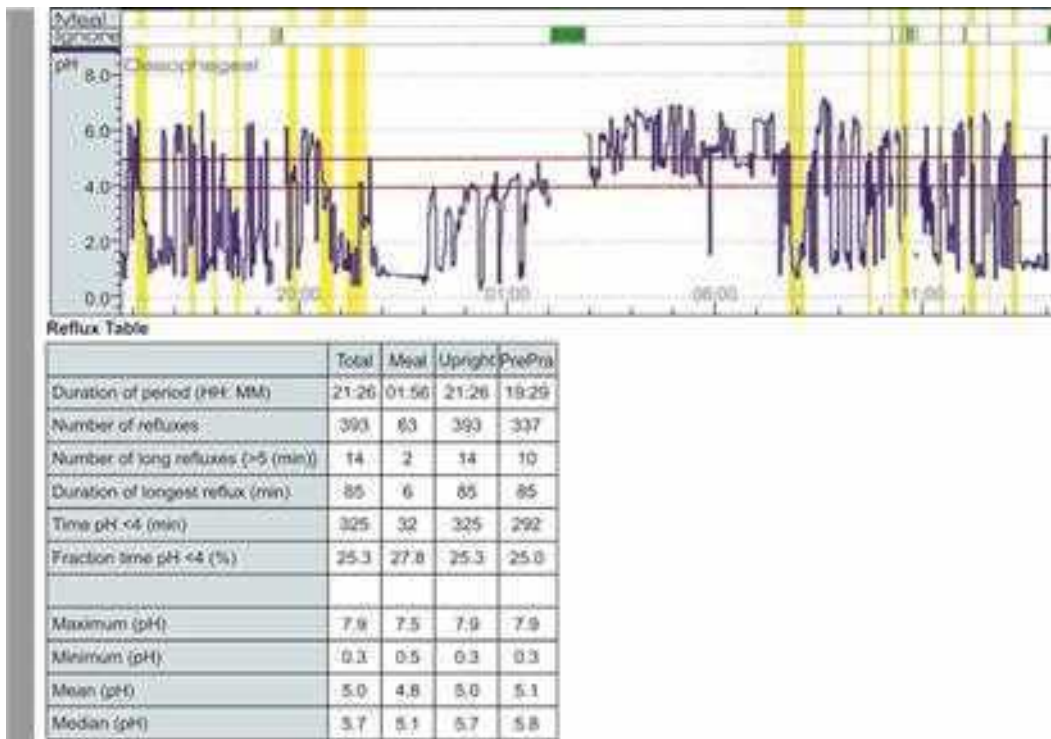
Meal
Supine
pH 8.0
Oesophageal
6.0
4.0
2.0
0.0
20:00
01:00
06:00
11:00

Reflux Table

| | Total | Meal | Upright | PrePra |
|---|---|---|---|---|
| Duration of period (HH: MM) | 21:26 | 01:56 | 21:26 | 19:29 |
| Number of refluxes | 393 | 63 | 393 | 337 |
| Number of long refluxes (>5 (min)) | 14 | 2 | 14 | 10 |
| Duration of longest reflux (min) | 85 | 6 | 85 | 85 |
| Time pH <4 (min) | 325 | 32 | 325 | 292 |
| Fraction time pH <4 (%) | 25.3 | 27.8 | 25.3 | 25.0 |
| | | | | |
| Maximum (pH) | 7.9 | 7.5 | 7.9 | 7.9 |
| Minimum (pH) | 0.3 | 0.5 | 0.3 | 0.3 |
| Mean (pH) | 5.0 | 4.8 | 5.0 | 5.1 |
| Median (pH) | 5.7 | 5.1 | 5.7 | 5.8 |